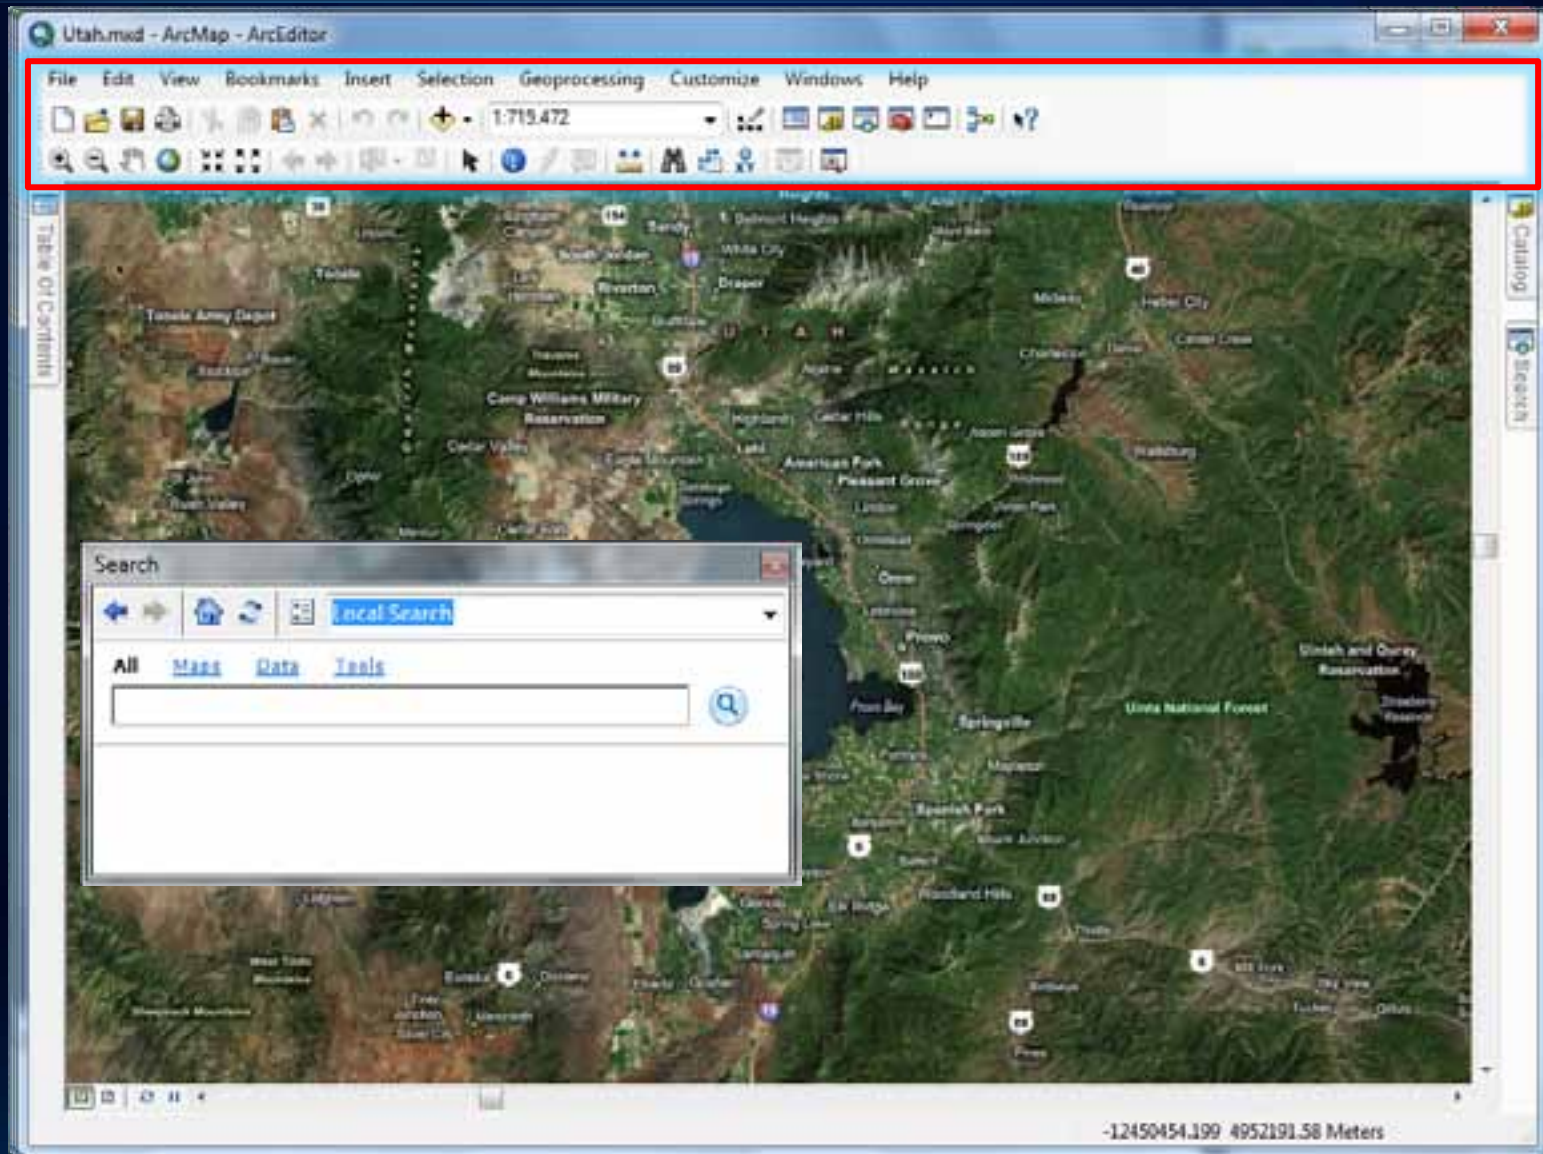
Utah.mxd - ArcMap - ArcEditor

File Edit View Bookmarks Insert Selection Geoprocessing Customize Windows Help

1:719,472

Table Of Contents

Catalog

Search

Tooele Army Depot

Camp Williams Military Reservation

Riverton

Draper

Heber City

American Fork

Pleasant Grove

Provo

Springville

Spanish Fork

Uinta National Forest

Uintah and Ouray Reservation

Search

Local Search

All Maps Data Tools

-12450454.199 4952191.58 Meters